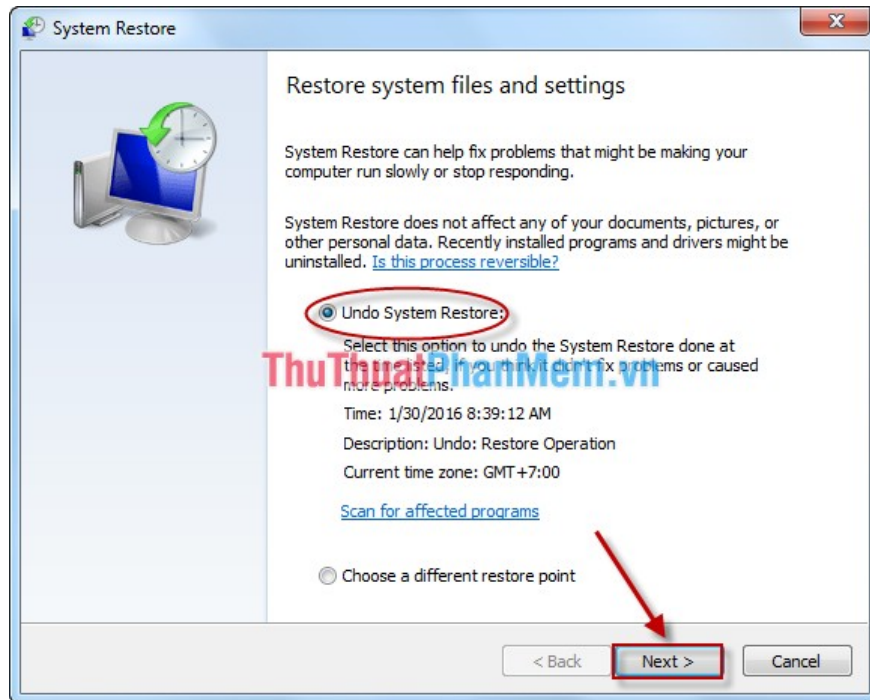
System Restore

Restore system files and settings

System Restore can help fix problems that might be making your computer run slowly or stop responding.

System Restore does not affect any of your documents, pictures, or other personal data. Recently installed programs and drivers might be uninstalled. Is this process reversible?

Undo System Restore:

Select this option to undo the System Restore done at this time listed. If you think it didn't fix problems or caused more problems.

ThuThuatPhanMem.vn

Time: 1/30/2016 8:39:12 AM

Description: Undo: Restore Operation

Current time zone: GMT+7:00

Scan for affected programs

Choose a different restore point

< Back

Next >

Cancel